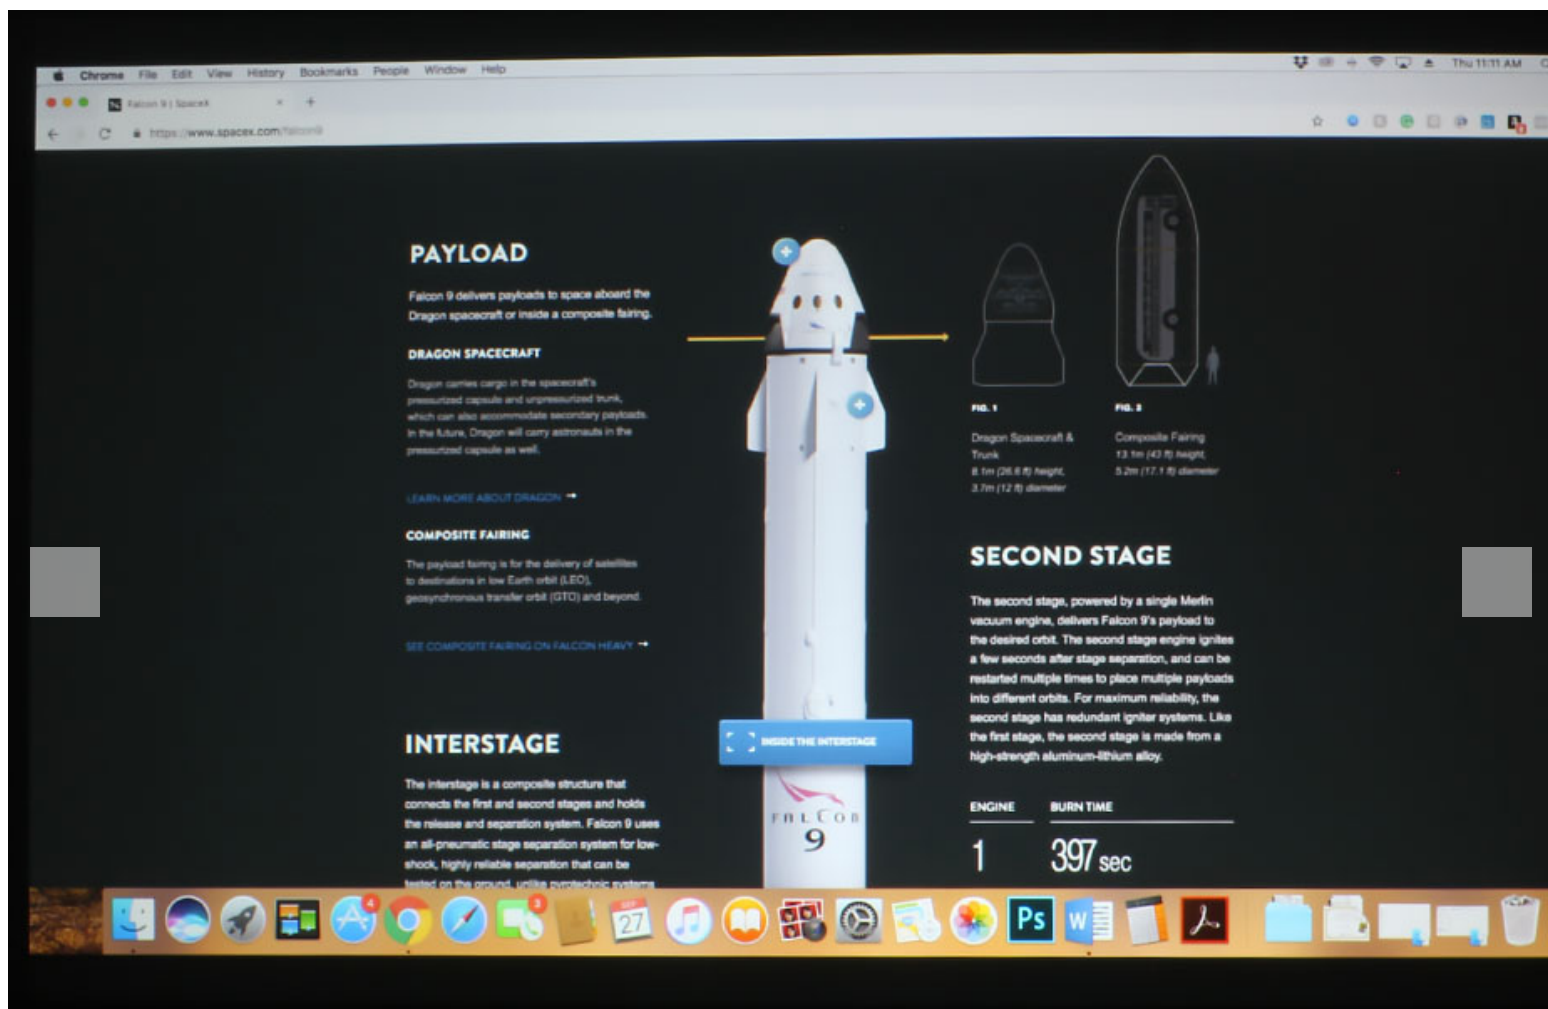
Chrome File Edit View History Bookmarks People Window Help

Thu 11:11 AM

Falcon 9 | SpaceX

https://www.spacex.com/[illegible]

PAYLOAD

Falcon 9 delivers payloads to space aboard the Dragon spacecraft or inside a composite fairing.

DRAGON SPACECRAFT

Dragon carries cargo in the spacecraft's pressurized capsule and unpressurized trunk, which can also accommodate secondary payloads. In the future, Dragon will carry astronauts in the pressurized capsule as well.

LEARN MORE ABOUT DRAGON →

COMPOSITE FAIRING

The payload fairing is for the delivery of satellites to destinations in low Earth orbit (LEO), geosynchronous transfer orbit (GTO) and beyond.

SEE COMPOSITE FAIRING ON FALCON HEAVY →

FIG. 1

Dragon Spacecraft & Trunk
8.1m (26.6 ft) height,
3.7m (12 ft) diameter

FIG. 2

Composite Fairing
13.1m (43 ft) height,
5.2m (17.1 ft) diameter

SECOND STAGE

The second stage, powered by a single Merlin vacuum engine, delivers Falcon 9's payload to the desired orbit. The second stage engine ignites a few seconds after stage separation, and can be restarted multiple times to place multiple payloads into different orbits. For maximum reliability, the second stage has redundant igniter systems. Like the first stage, the second stage is made from a high-strength aluminum-lithium alloy.

INSIDE THE INTERSTAGE

FALCON 9

INTERSTAGE

The interstage is a composite structure that connects the first and second stages and holds the release and separation system. Falcon 9 uses an all-pneumatic stage separation system for low-shock, highly reliable separation that can be tested on the ground, unlike pyrotechnic systems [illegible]

| ENGINE | BURN TIME |
|---|---|
| 1 | 397 sec |

4 3 SEP 27 Ps W